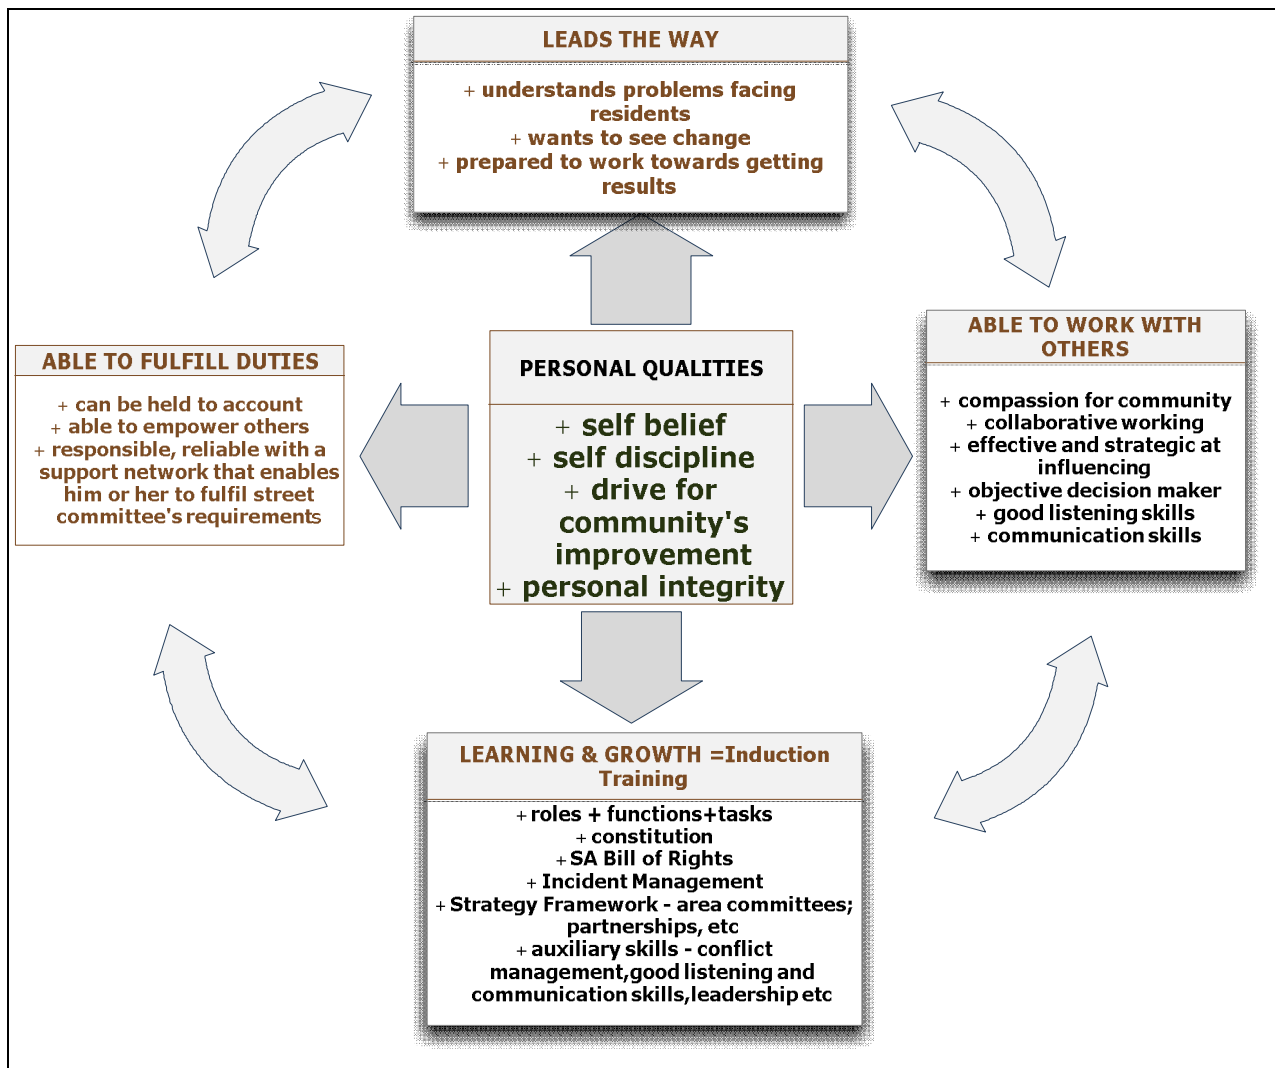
LEADS THE WAY

+ understands problems facing residents
+ wants to see change
+ prepared to work towards getting results

ABLE TO FULFILL DUTIES

+ can be held to account
+ able to empower others
+ responsible, reliable with a support network that enables him or her to fulfil street committee's requirements

PERSONAL QUALITIES

+ self belief
+ self discipline
+ drive for community's improvement
+ personal integrity

ABLE TO WORK WITH OTHERS

+ compassion for community
+ collaborative working
+ effective and strategic at influencing
+ objective decision maker
+ good listening skills
+ communication skills

LEARNING & GROWTH =Induction Training

+ roles + functions+tasks
+ constitution
+ SA Bill of Rights
+ Incident Management
+ Strategy Framework - area committees; partnerships, etc
+ auxiliary skills - conflict management,good listening and communication skills,leadership etc